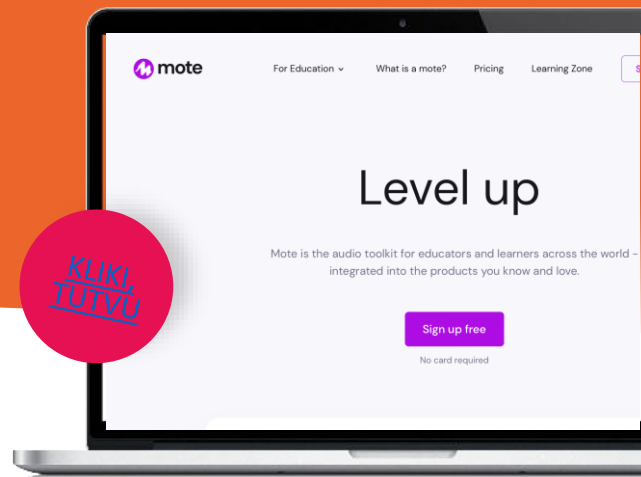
mote

For Education ⌄ What is a mote? Pricing Learning Zone S

Level up

Mote is the audio toolkit for educators and learners across the world – integrated into the products you know and love.

Sign up free

No card required

KLIKI, TUTVU